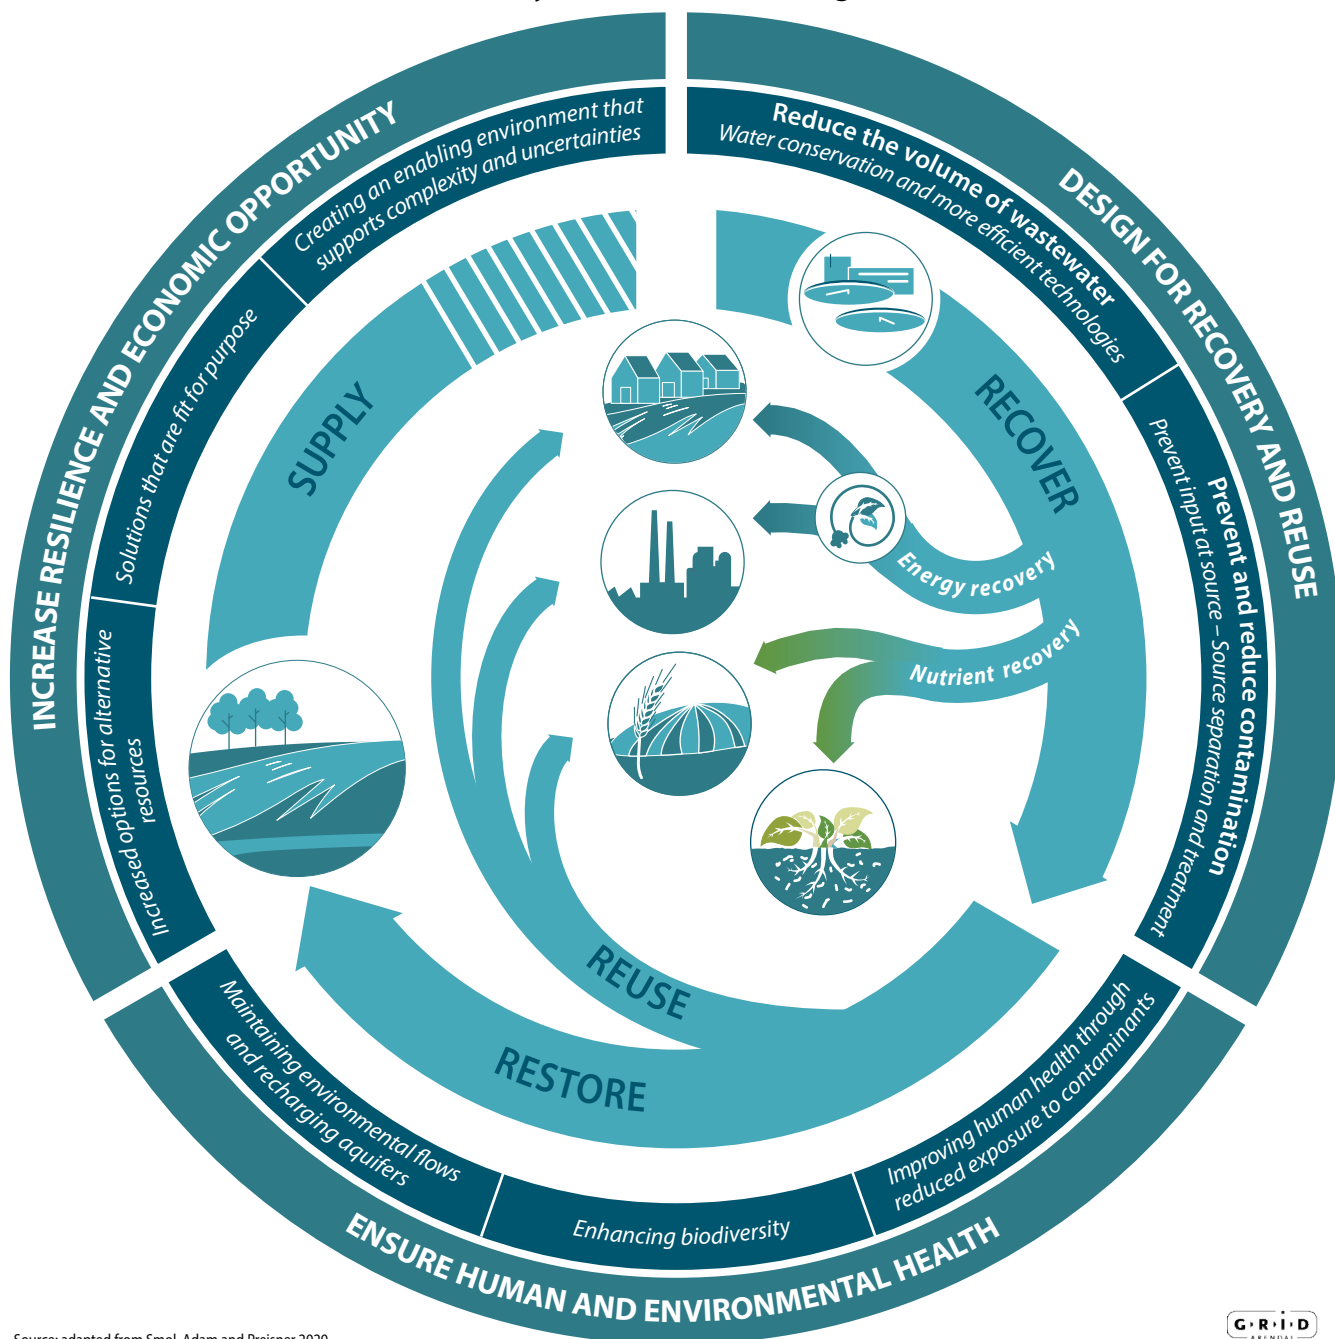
INCREASE RESILIENCE AND ECONOMIC OPPORTUNITY

Creating an enabling environment that supports complexity and uncertainties

Solutions that are fit for purpose

Increased options for alternative resources

DESIGN FOR RECOVERY AND REUSE

Reduce the volume of wastewater
Water conservation and more efficient technologies

Prevent and reduce contamination
Prevent input at source – Source separation and treatment

ENSURE HUMAN AND ENVIRONMENTAL HEALTH

Maintaining environmental flows and recharging aquifers

Enhancing biodiversity

Improving human health through reduced exposure to contaminants

SUPPLY

RECOVER

Energy recovery

Nutrient recovery

REUSE

RESTORE

Source: adapted from Smol, Adam and Preisner 2020

GRID ARENDAL